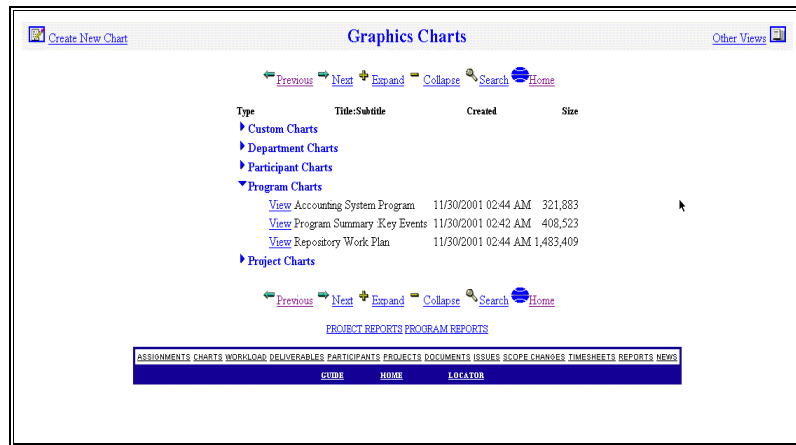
Create New Chart

Graphics Charts

Other Views

Previous Next Expand Collapse Search Home

| Type | Title:Subtitle | Created | Size |
|---|---|---|---|
| Custom Charts | | | |
| Department Charts | | | |
| Participant Charts | | | |
| Program Charts | | | |
| View | Accounting System Program | 11/30/2001 02:44 AM | 321,883 |
| View | Program Summary Key Events | 11/30/2001 02:42 AM | 408,523 |
| View | Repository Work Plan | 11/30/2001 02:44 AM | 1,483,409 |
| Project Charts | | | |

Previous Next Expand Collapse Search Home

PROJECT REPORTS PROGRAM REPORTS

ASSIGNMENTS CHARTS WORKLOAD DELIVERABLES PARTICIPANTS PROJECTS DOCUMENTS ISSUES SCOPE CHANGES TIMESHEETS REPORTS NEWS

GUIDE HOME LOCATOR